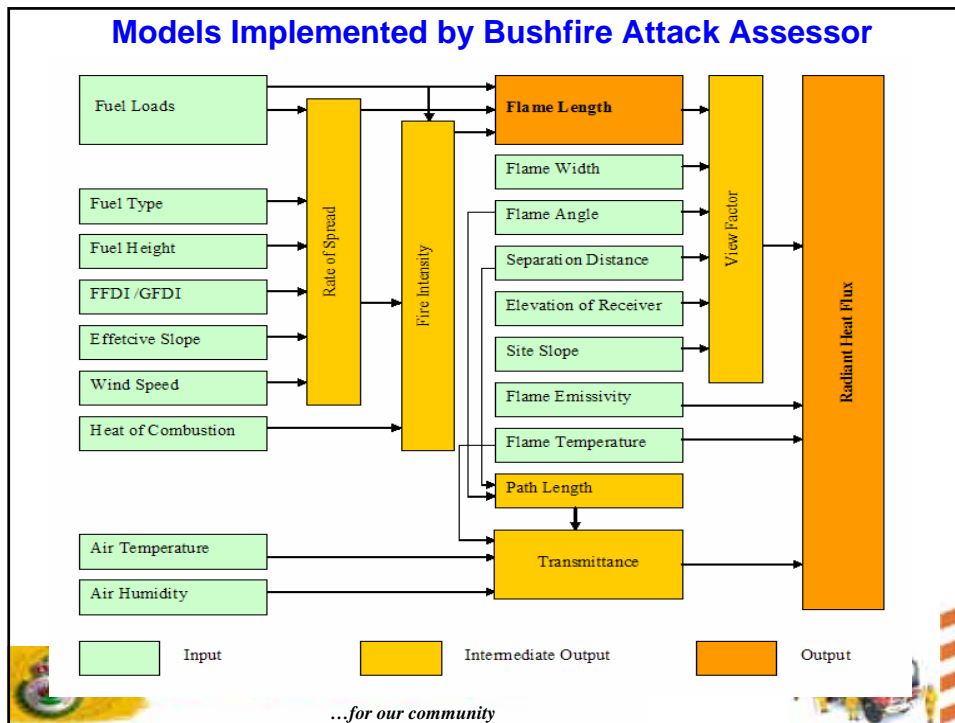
Models Implemented by Bushfire Attack Assessor

Fuel Loads

Fuel Type

Fuel Height

FFDI /GFDI

Effetcive Slope

Wind Speed

Heat of Combustion

Rate of Spread

Fire Intensity

Flame Length

Flame Width

Flame Angle

Separation Distance

Elevation of Receiver

Site Slope

Flame Emissivity

Flame Temperature

Path Length

View Factor

Radiant Heat Flux

Air Temperature

Air Humidity

Transmittance

Input

Intermediate Output

Output

…for our community